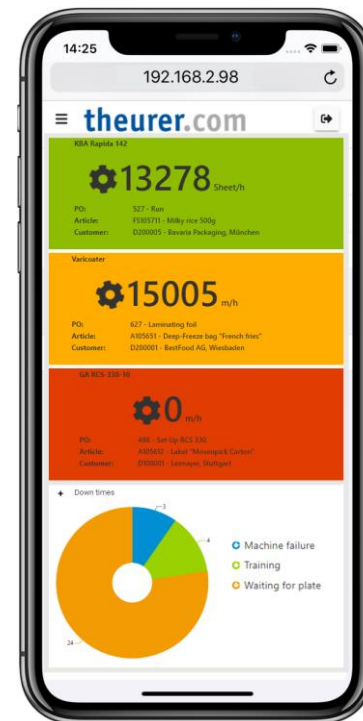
14:25

192.168.2.98

theurer.com

KBA Rapida 142

13278 Sheet/h

PO: 527 - Run
Article: FS105711 - Milky rice 500g
Customer: D200005 - Bavaria Packaging, München

Varicoater

15005 m/h

PO: 627 - Laminating foil
Article: A105651 - Deep-Freeze bag "French fries"
Customer: D200001 - BestFood AG, Wiesbaden

GA BCS-330-10

0 m/h

PO: 488 - Set-Up BCS 330
Article: A105632 - Label "Mövenpick Carton"
Customer: D100001 - Leimayer, Stuttgart

+ Down times

3
4
24

Machine failure
Training
Waiting for plate